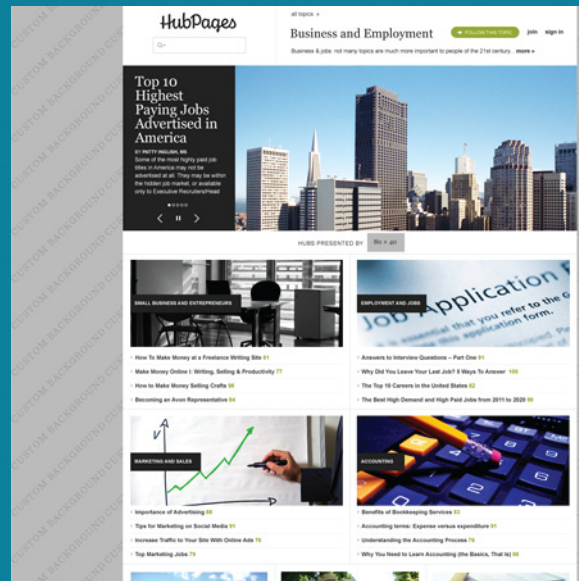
HubPages

all topics »

Business and Employment

FOLLOW THIS TOPIC join sign in

Business & jobs: not many topics are much more important to people of the 21st century... more »

Top 10 Highest Paying Jobs Advertised in America

BY PATTY INGLISH, MS

Some of the most highly paid job titles in America may not be advertised at all. They may be within the hidden job market, or available only to Executive Recruiters/Head

HUBS PRESENTED BY

SMALL BUSINESS AND ENTREPRENEURS

How To Make Money at a Freelance Writing Site 81

Make Money Online I: Writing, Selling & Productivity 77

How to Make Money Selling Crafts 98

Becoming an Avon Representative 84

EMPLOYMENT AND JOBS

Job Application

Answers to Interview Questions – Part One 91

Why Did You Leave Your Last Job? 8 Ways To Answer 100

The Top 10 Careers in the United States 82

The Best High Demand and High Paid Jobs from 2011 to 2020 98

MARKETING AND SALES

Importance of Advertising 88

Tips for Marketing on Social Media 91

Increase Traffic to Your Site With Online Ads 75

Top Marketing Jobs 79

ACCOUNTING

Benefits of Bookkeeping Services 83

Accounting terms: Expense versus expenditure 91

Understanding the Accounting Process 78

Why You Need to Learn Accounting (the Basics, That is) 88

CUSTOM BACKGROUND